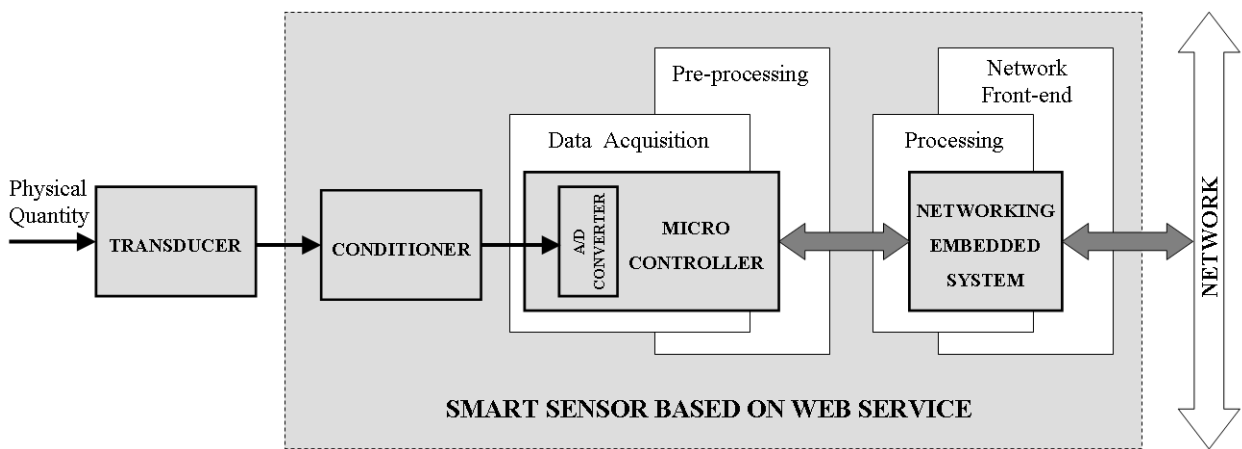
Physical Quantity

TRANSDUCER

CONDITIONER

Pre-processing

Data Acquisition

A/D CONVERTER

MICRO CONTROLLER

Network Front-end

Processing

NETWORKING EMBEDDED SYSTEM

NETWORK

SMART SENSOR BASED ON WEB SERVICE